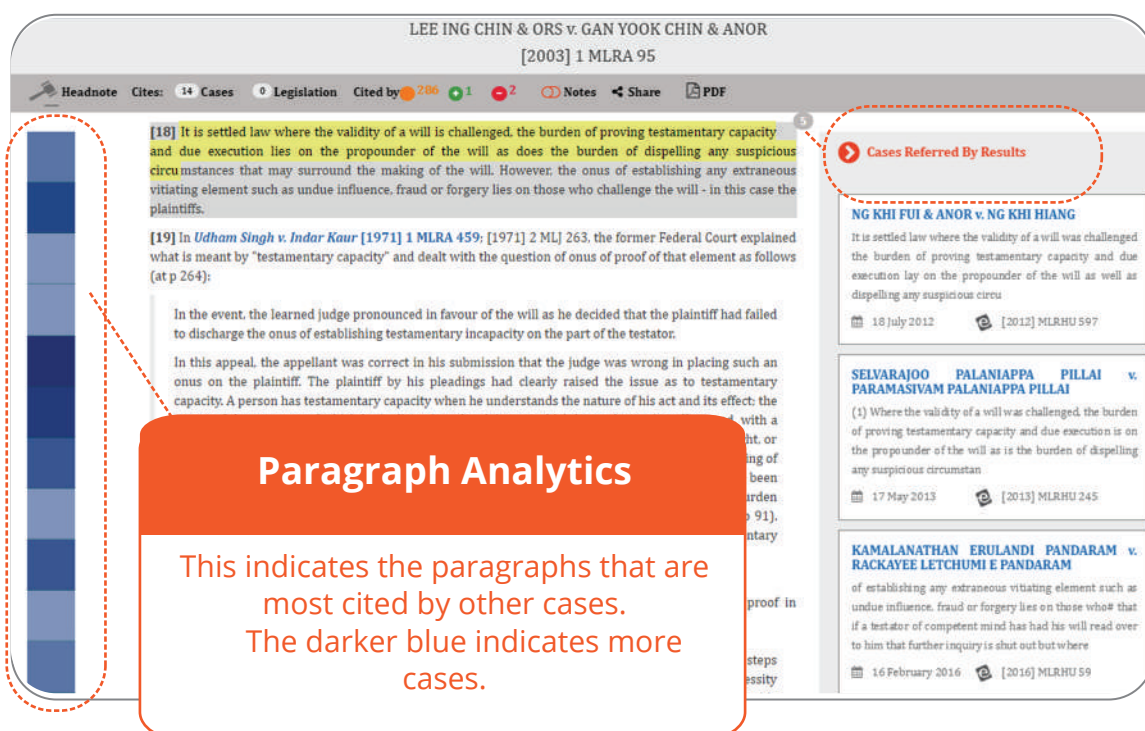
LEE ING CHIN & ORS v. GAN YOOK CHIN & ANOR
[2003] 1 MLRA 95

Headnote Cites: 14 Cases 0 Legislation Cited by 206 1 2 Notes Share PDF

[18] It is settled law where the validity of a will is challenged, the burden of proving testamentary capacity and due execution lies on the propounder of the will as does the burden of dispelling any suspicious circumstances that may surround the making of the will. However, the onus of establishing any extraneous vitiating element such as undue influence, fraud or forgery lies on those who challenge the will - in this case the plaintiffs.

[19] In Udham Singh v. Indar Kaur [1971] 1 MLRA 459; [1971] 2 MLJ 263, the former Federal Court explained what is meant by "testamentary capacity" and dealt with the question of onus of proof of that element as follows (at p 264):

In the event, the learned judge pronounced in favour of the will as he decided that the plaintiff had failed to discharge the onus of establishing testamentary incapacity on the part of the testator.

In this appeal, the appellant was correct in his submission that the judge was wrong in placing such an onus on the plaintiff. The plaintiff by his pleadings had clearly raised the issue as to testamentary capacity. A person has testamentary capacity when he understands the nature of his act and its effect; the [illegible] with a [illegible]ht, or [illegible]ing of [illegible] been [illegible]urden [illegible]p 91). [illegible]ntary

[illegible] proof in

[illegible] steps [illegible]essity

5

Cases Referred By Results

NG KHI FUI & ANOR v. NG KHI HIANG
It is settled law where the validity of a will was challenged the burden of proving testamentary capacity and due execution lay on the propounder of the will as well as dispelling any suspicious circu
18 July 2012 [2012] MLRHU 597

SELVARAJOO PALANIAPPA PILLAI v. PARAMASIVAM PALANIAPPA PILLAI
(1) Where the validity of a will was challenged, the burden of proving testamentary capacity and due execution is on the propounder of the will as is the burden of dispelling any suspicious circumstan
17 May 2013 [2013] MLRHU 245

KAMALANATHAN ERULANDI PANDARAM v. RACKAYEE LETCHUMI E PANDARAM
of establishing any extraneous vitiating element such as undue influence, fraud or forgery lies on those who# that if a testator of competent mind has had his will read over to him that further inquiry is shut out but where
16 February 2016 [2016] MLRHU 59

Paragraph Analytics

This indicates the paragraphs that are most cited by other cases.
The darker blue indicates more cases.